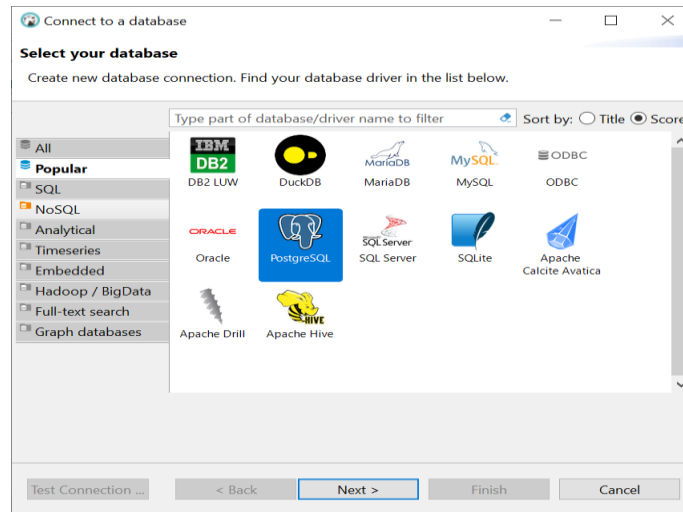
Connect to a database

Select your database

Create new database connection. Find your database driver in the list below.

Type part of database/driver name to filter

Sort by: Title Score

All
Popular
SQL
NoSQL
Analytical
Timeseries
Embedded
Hadoop / BigData
Full-text search
Graph databases

IBM DB2
DB2 LUW
DuckDB
MariaDB
MariaDB
MySQL
MySQL
ODBC
ODBC
ORACLE
Oracle
PostgreSQL
SQL Server
SQL Server
SQLite
Apache Calcite Avatica
Apache Drill
HIVE
Apache Hive

Test Connection ...
< Back
Next >
Finish
Cancel